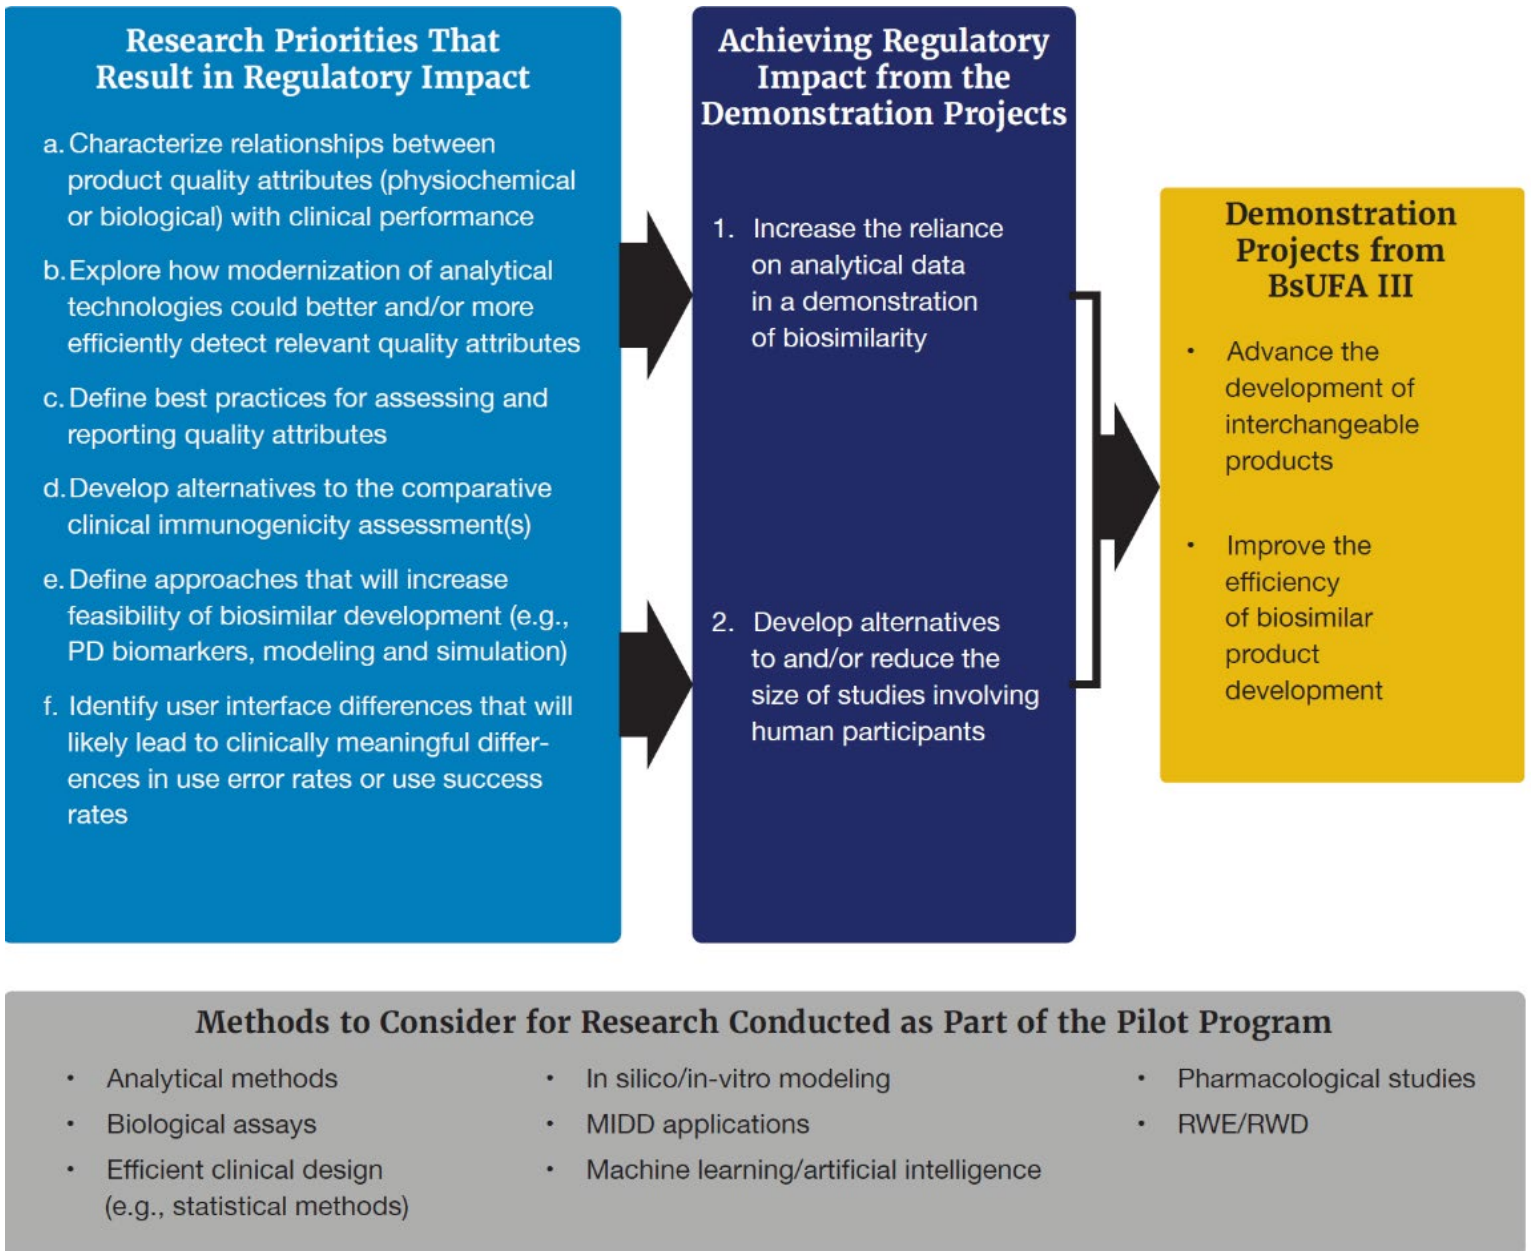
Research Priorities That Result in Regulatory Impact

a. Characterize relationships between product quality attributes (physiochemical or biological) with clinical performance

b. Explore how modernization of analytical technologies could better and/or more efficiently detect relevant quality attributes

c. Define best practices for assessing and reporting quality attributes

d. Develop alternatives to the comparative clinical immunogenicity assessment(s)

e. Define approaches that will increase feasibility of biosimilar development (e.g., PD biomarkers, modeling and simulation)

f. Identify user interface differences that will likely lead to clinically meaningful differences in use error rates or use success rates

Achieving Regulatory Impact from the Demonstration Projects

1. Increase the reliance on analytical data in a demonstration of biosimilarity

2. Develop alternatives to and/or reduce the size of studies involving human participants

Demonstration Projects from BsUFA III

• Advance the development of interchangeable products

• Improve the efficiency of biosimilar product development

Methods to Consider for Research Conducted as Part of the Pilot Program

• Analytical methods
• Biological assays
• Efficient clinical design (e.g., statistical methods)

• In silico/in-vitro modeling
• MIDD applications
• Machine learning/artificial intelligence

• Pharmacological studies
• RWE/RWD